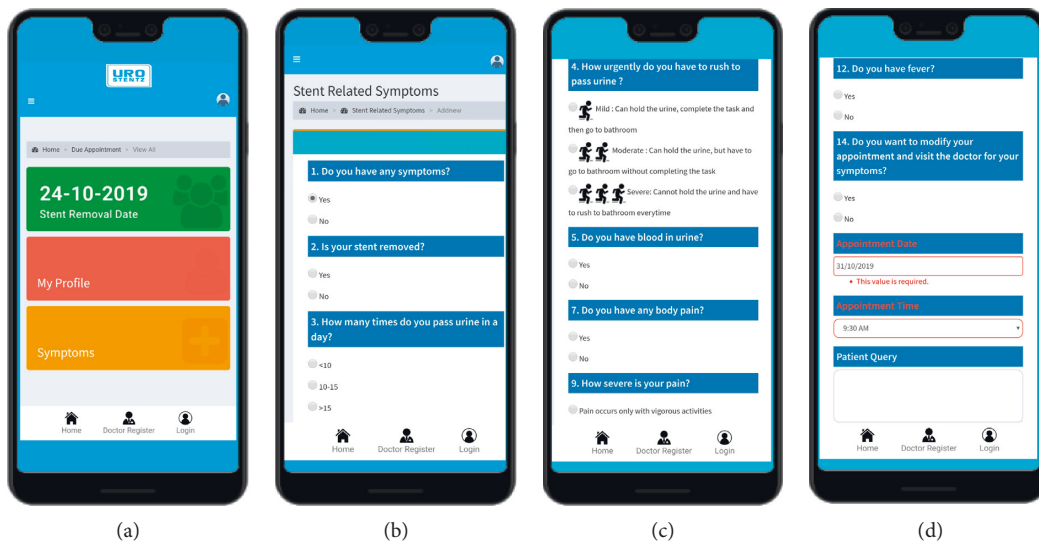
URO STENTZ

Home > Due Appointment > View All

24-10-2019
Stent Removal Date

My Profile

Symptoms

Home Doctor Register Login

(a)

Stent Related Symptoms

Home > Stent Related Symptoms > Addnew

1. Do you have any symptoms?

Yes

No

2. Is your stent removed?

Yes

No

3. How many times do you pass urine in a day?

<10

10-15

>15

Home Doctor Register Login

(b)

4. How urgently do you have to rush to pass urine ?

Mild : Can hold the urine, complete the task and then go to bathroom

Moderate : Can hold the urine, but have to go to bathroom without completing the task

Severe: Cannot hold the urine and have to rush to bathroom everytime

5. Do you have blood in urine?

Yes

No

7. Do you have any body pain?

Yes

No

9. How severe is your pain?

Pain occurs only with vigorous activities

Home Doctor Register Login

(c)

12. Do you have fever?

Yes

No

14. Do you want to modify your appointment and visit the doctor for your symptoms?

Yes

No

Appointment Date

31/10/2019

• This value is required.

Appointment Time

9:30 AM

Patient Query

Home Doctor Register Login

(d)